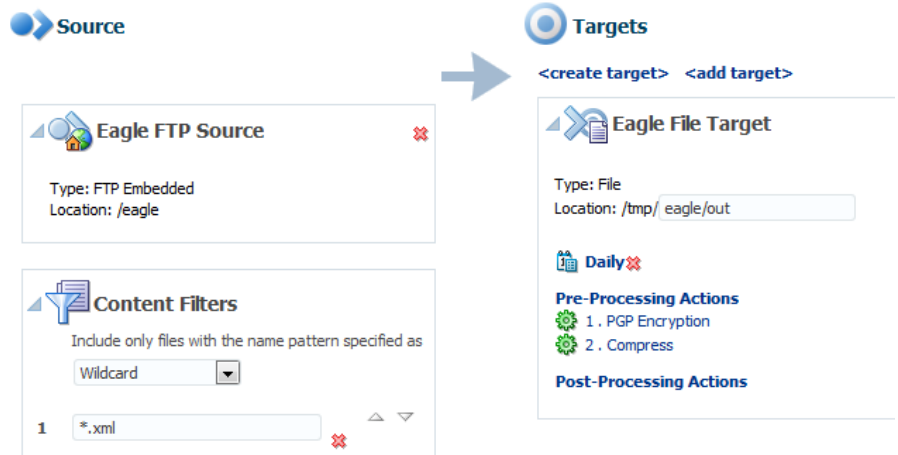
Source

Targets

<create target> <add target>

Eagle FTP Source

Type: FTP Embedded
Location: /eagle

Eagle File Target

Type: File
Location: /tmp/ eagle/out

Daily

Pre-Processing Actions
1 . PGP Encryption
2 . Compress

Post-Processing Actions

Content Filters

Include only files with the name pattern specified as

Wildcard

1 *.xml